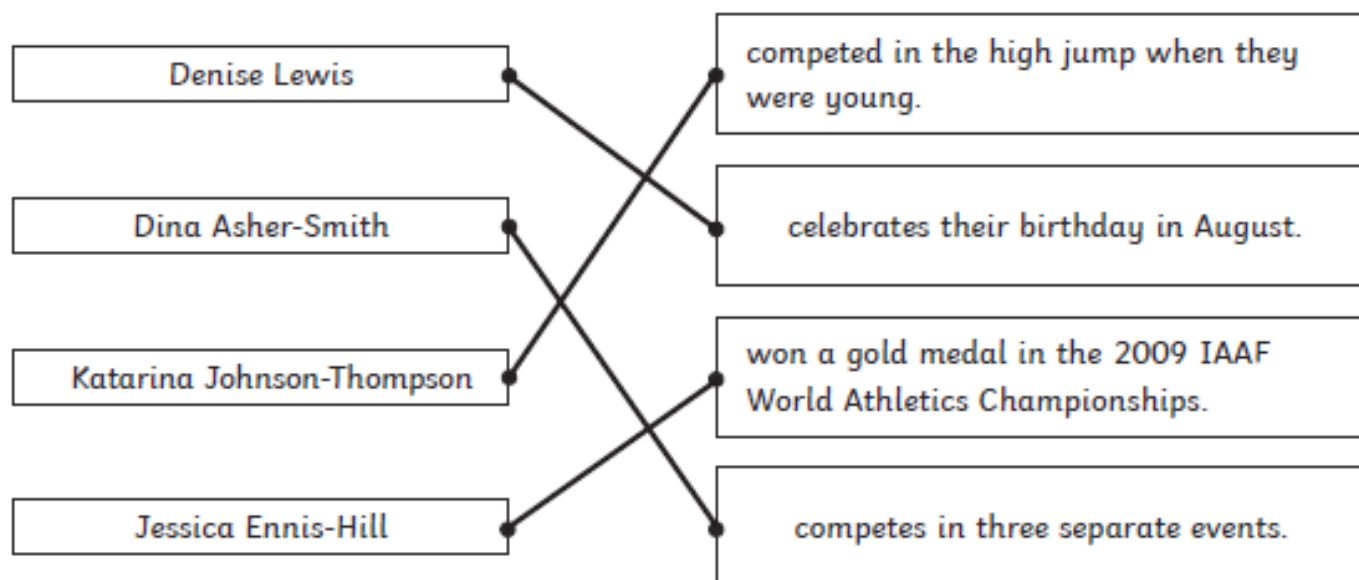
Denise Lewis

Dina Asher-Smith

Katarina Johnson-Thompson

Jessica Ennis-Hill

competed in the high jump when they were young.

celebrates their birthday in August.

won a gold medal in the 2009 IAAF World Athletics Championships.

competes in three separate events.